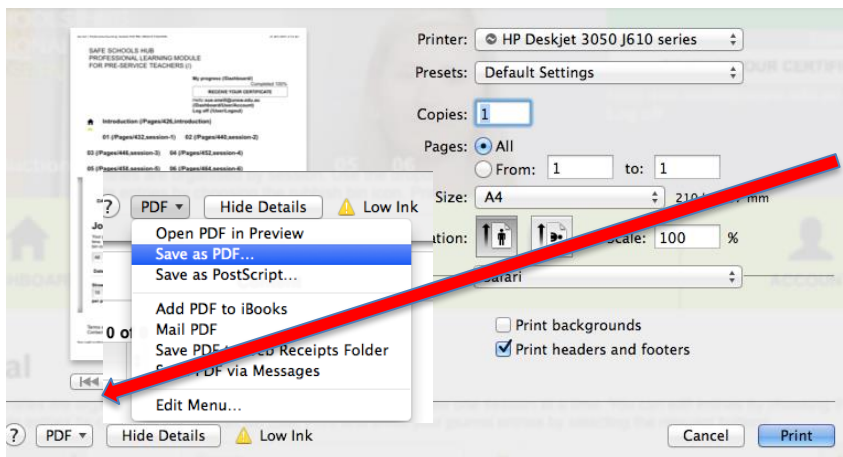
SAFE SCHOOLS HUB
PROFESSIONAL LEARNING MODULE
FOR PRE-SERVICE TEACHERS

My progress (Dashboard)
Completed 100%
RECEIVE YOUR CERTIFICATE

Introduction (Pages/426,introduction)
01 (Pages/432,session-1)
02 (Pages/438,session-2)
03 (Pages/440,session-3)
04 (Pages/452,session-4)
05 (Pages/458,session-5)
06 (Pages/464,session-6)

Printer: HP Deskjet 3050 J610 series
Presets: Default Settings
Copies: 1
Pages: All
From: 1 to: 1
Size: A4 210 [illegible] mm
ation:
Scale: 100 %
Safari
Print backgrounds
Print headers and footers

? PDF Hide Details Low Ink
Open PDF in Preview
Save as PDF...
Save as PostScript...
Add PDF to iBooks
Mail PDF
Save PDF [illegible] Receipts Folder
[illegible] PDF via Messages
Edit Menu...

? PDF Hide Details Low Ink
Cancel
Print